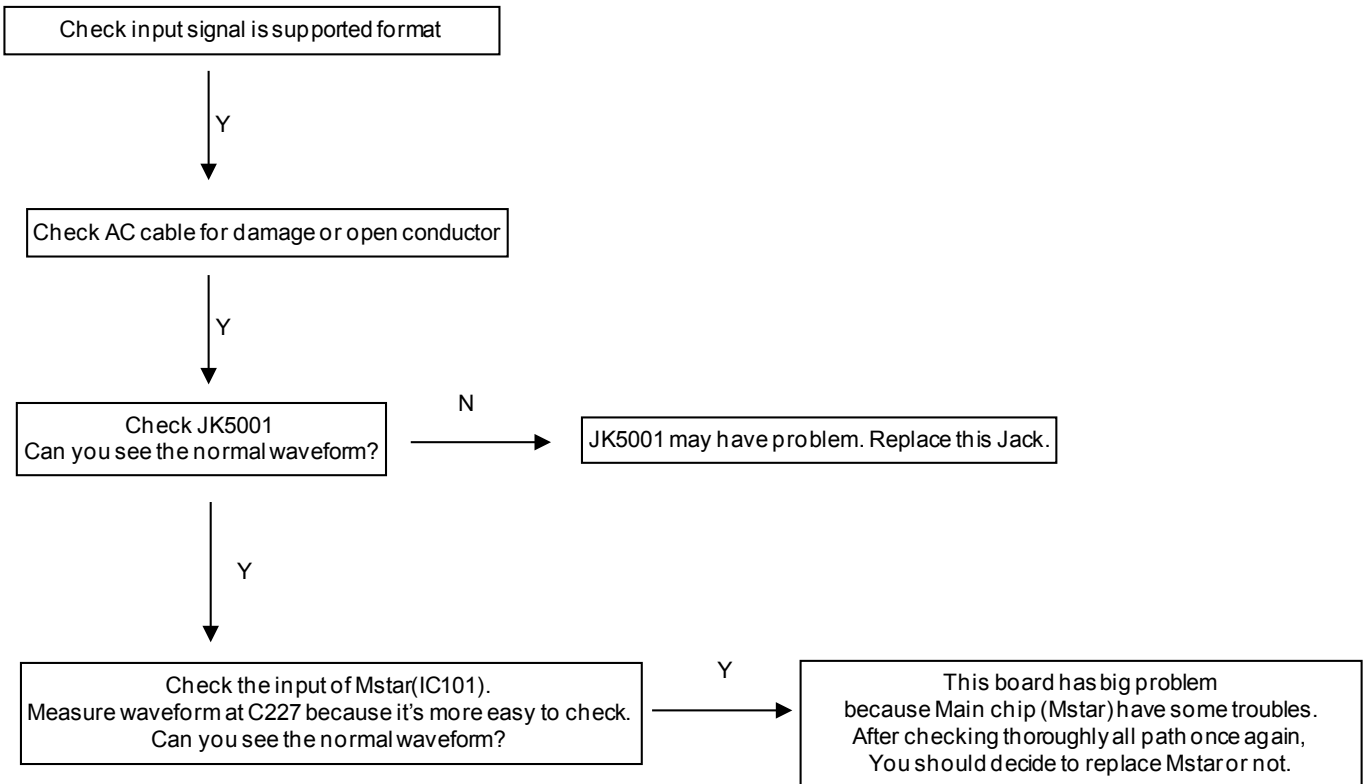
Check input signal is supported format

Y

Check AC cable for damage or open conductor

Y

Check JK5001
Can you see the normal waveform?

N

JK5001 may have problem. Replace this Jack.

Y

Check the input of Mstar(IC101).
Measure waveform at C227 because it's more easy to check.
Can you see the normal waveform?

Y

This board has big problem
because Main chip (Mstar) have some troubles.
After checking thoroughly all path once again,
You should decide to replace Mstar or not.